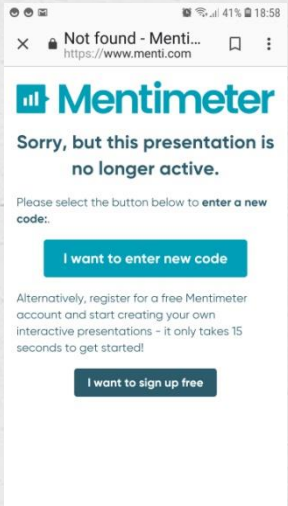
41% 18:58

Not found - Menti...
https://www.menti.com

Mentimeter

Sorry, but this presentation is no longer active.

Please select the button below to enter a new code:.

I want to enter new code

Alternatively, register for a free Mentimeter account and start creating your own interactive presentations - it only takes 15 seconds to get started!

I want to sign up free